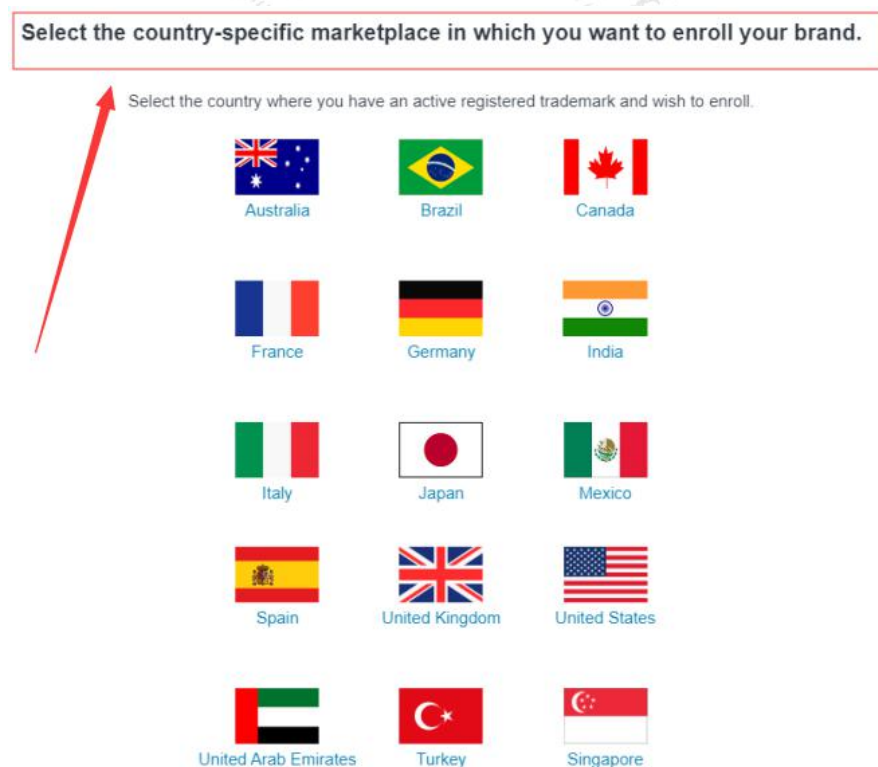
Select the country-specific marketplace in which you want to enroll your brand.

Select the country where you have an active registered trademark and wish to enroll.

Australia
Brazil
Canada

France
Germany
India

Italy
Japan
Mexico

Spain
United Kingdom
United States

United Arab Emirates
Turkey
Singapore